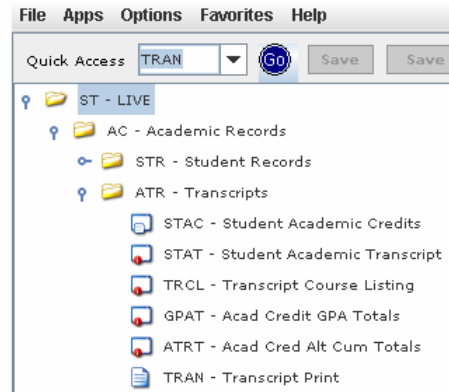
File Apps Options Favorites Help

Quick Access TRAN Go Save Save

ST - LIVE
AC - Academic Records
STR - Student Records
ATR - Transcripts
STAC - Student Academic Credits
STAT - Student Academic Transcript
TRCL - Transcript Course Listing
GPAT - Acad Credit GPA Totals
ATRT - Acad Cred Alt Cum Totals
TRAN - Transcript Print